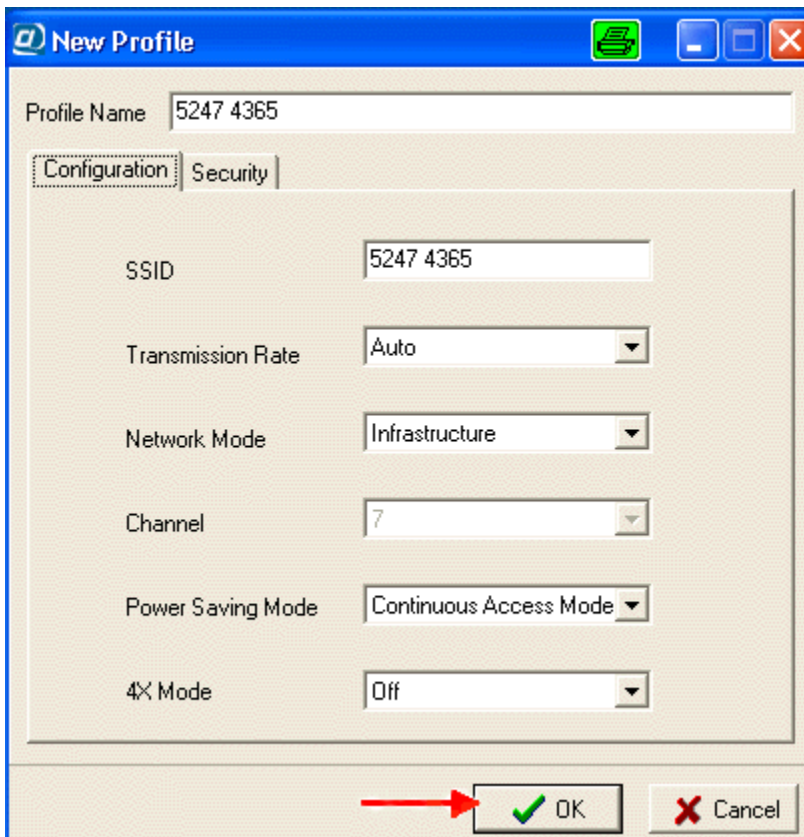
New Profile

Profile Name 5247 4365

Configuration Security

SSID 5247 4365

Transmission Rate Auto

Network Mode Infrastructure

Channel 7

Power Saving Mode Continuous Access Mode

4X Mode Off

OK Cancel